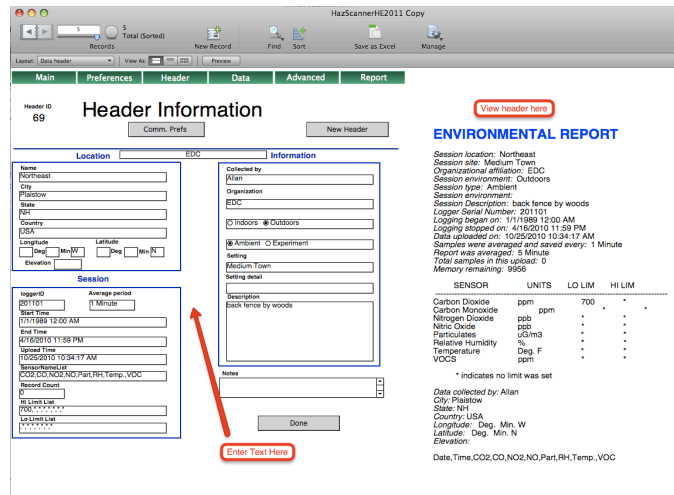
HazScannerHE2011 Copy

5
5
Total (Sorted)
Records
New Record
Find
Sort
Save as Excel
Manage

Layout: Data header
View As:
Preview

Main
Preferences
Header
Data
Advanced
Report

Header ID
69
Header Information
Comm. Prefs
New Header

Location
EDC
Information

Name
Northeast
City
Plaistow
State
NH
Country
USA
Longitude
Deg
Min W
Latitude
Deg
Min N
Elevation

Session
loggerID
201101
Average period
1 Minute
Start Time
1/1/1989 12:00 AM
End Time
4/16/2010 11:59 PM
Upload Time
10/25/2010 10:34:17 AM
SensorNameList
CO2,CO,NO2,NO,Part,RH,Temp.,VOC
Record Count
0
Hi Limit List
700,*,*,*,*,*,*,*
Lo Limit List
*,*,*,*,*,*,*,*

Collected by
Allan
Organization
EDC
Indoors
Outdoors
Ambient
Experiment
Setting
Medium Town
Setting detail
Description
back fence by woods

Notes

Done

Enter Text Here

View header here

ENVIRONMENTAL REPORT

Session location: Northeast
Session site: Medium Town
Organizational affiliation: EDC
Session environment: Outdoors
Session type: Ambient
Session environment:
Session Description: back fence by woods
Logger Serial Number: 201101
Logging began on: 1/1/1989 12:00 AM
Logging stopped on: 4/16/2010 11:59 PM
Data uploaded on: 10/25/2010 10:34:17 AM
Samples were averaged and saved every: 1 Minute
Report was averaged: 5 Minute
Total samples in this upload: 0
Memory remaining: 9956

| SENSOR | UNITS | LO LIM | HI LIM |
|---|---|---|---|
| Carbon Dioxide | ppm | 700 | * |
| Carbon Monoxide | ppm | * | * |
| Nitrogen Dioxide | ppb | * | * |
| Nitric Oxide | ppb | * | * |
| Particulates | uG/m3 | * | * |
| Relative Humidity | % | * | * |
| Temperature | Deg. F | * | * |
| VOCS | ppm | * | * |

* indicates no limit was set

Data collected by: Allan
City: Plaistow
State: NH
Country: USA
Longitude: Deg. Min. W
Latitude: Deg. Min. N
Elevation:

Date,Time,CO2,CO,NO2,NO,Part,RH,Temp.,VOC